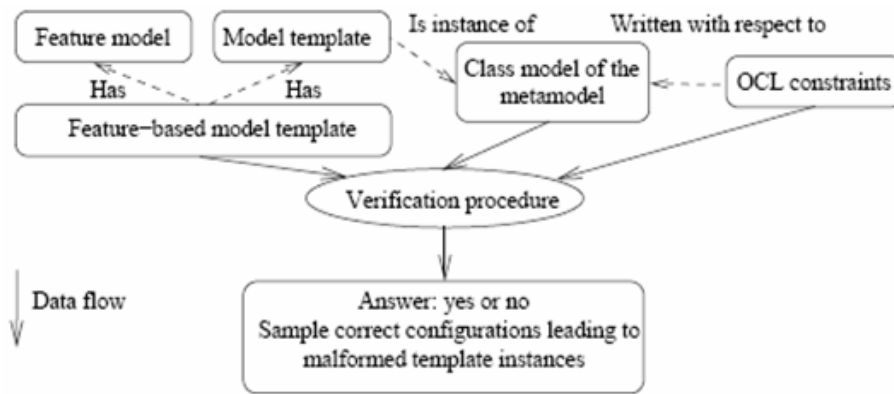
Feature model

Model template

Is instance of

Written with respect to

Has

Has

Class model of the metamodel

OCL constraints

Feature−based model template

Verification procedure

Data flow

Answer: yes or no
Sample correct configurations leading to malformed template instances